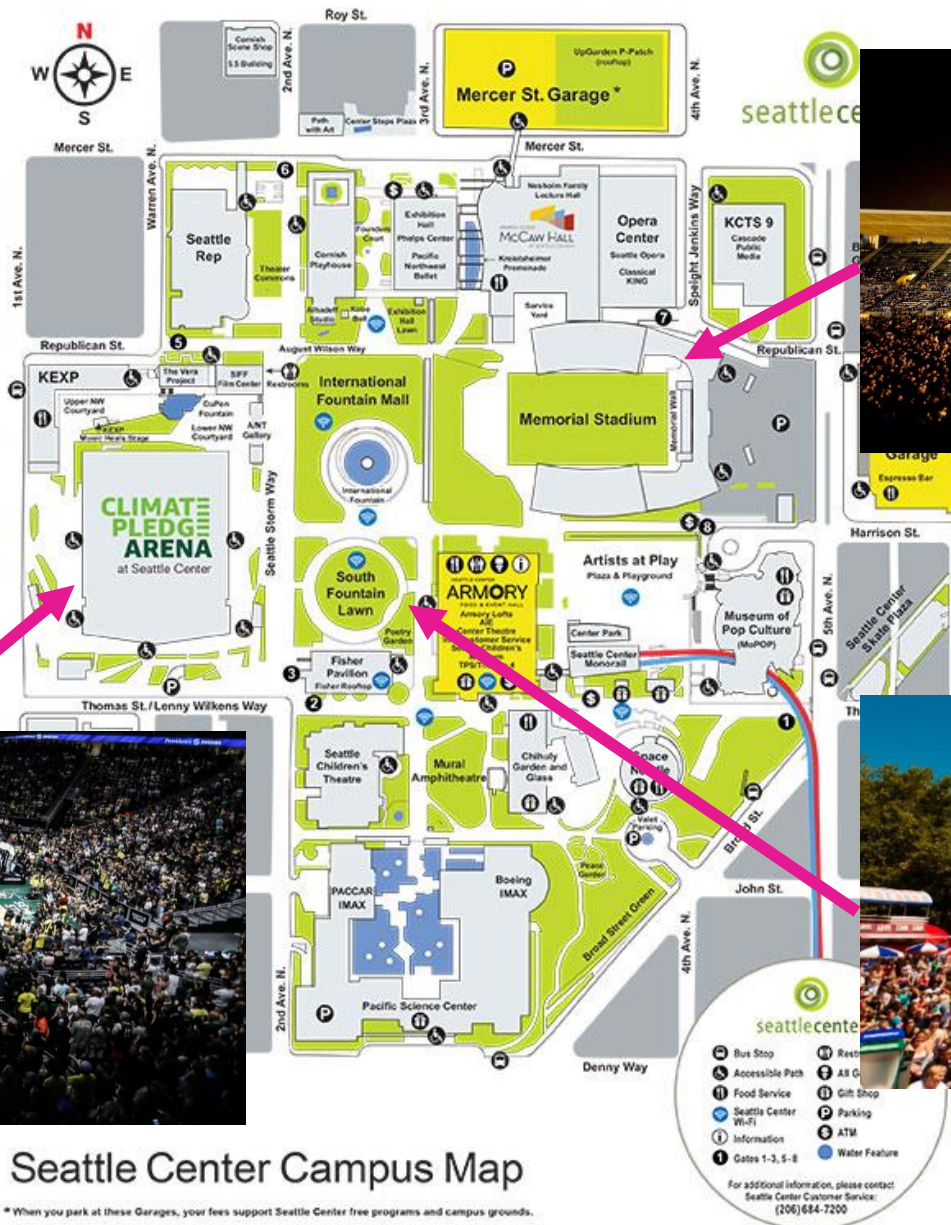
N
W E
S

Roy St.

Cornish Scene Shop
5.5 Building

2nd Ave. N.

Path with Art
Center Steps Plaza

3rd Ave. N.

Mercer St. Garage *
UpGarden P-Patch (rooftop)

4th Ave. N.

seattlece

Mercer St.

Mercer St.

Warren Ave. N.

6

Seattle Rep

Theater Commons

Cornish Playhouse

Founders Court

Exhibition Hall
Phelps Center
Pacific Northwest Ballet

Nesholm Family Lecture Hall
McCaw Hall
Kreielsheimer Promenade

Opera Center
Seattle Opera
Classical KING

Speight Jenkins Way

KCTS 9
Cascade Public Media

1st Ave. N.

Allhadeff Studio
Kobe Bell
Exhibition Hall Lawn

Service Yard

7

Republican St.

5

August Wilson Way

Republican St.

KEXP

The Vera Project

SIFF Film Center

Restrooms

International Fountain Mall

Memorial Stadium

Memorial Wall

Upper NW Courtyard
KEXP
Mural Heals Stage

DuPen Fountain
Lower NW Courtyard

A/NT Gallery

International Fountain

Garage
Espresso Bar

CLIMATE PLEDGE ARENA
at Seattle Center

Seattle Storm Way

8

Harrison St.

Artists at Play
Plaza & Playground

South Fountain Lawn

Poetry Garden

SEATTLE CENTER
ARMORY
FOOD & EVENT HALL
Armory Lofts
AIE
Center Theatre
Customer Service
Seattle Children's Museum
TPS/Theatre 4

Center Park

Seattle Center Monorail

Museum of Pop Culture
(MoPOP)

5th Ave. N.

Seattle Center Skate Plaza

3
Fisher Pavilion
Fisher Rooftop

2

Thomas St./Lenny Wilkens Way

Th

1

Seattle Children's Theatre

Mural Amphitheatre

Chihuly Garden and Glass

Space Needle

Valet Parking

Broad St.

Peace Garden

PACCAR IMAX

Boeing IMAX

John St.

Broad Street Green

4th Ave. N.

2nd Ave. N.

Pacific Science Center

Denny Way

seattlecente

Bus Stop
Accessible Path
Food Service
Seattle Center Wi-Fi
Information
Gates 1-3, 5-8
Restr
All G
Gift Shop
Parking
ATM
Water Feature

For additional information, please contact Seattle Center Customer Service:
(206)684-7200

Seattle Center Campus Map

* When you park at these Garages, your fees support Seattle Center free programs and campus grounds.